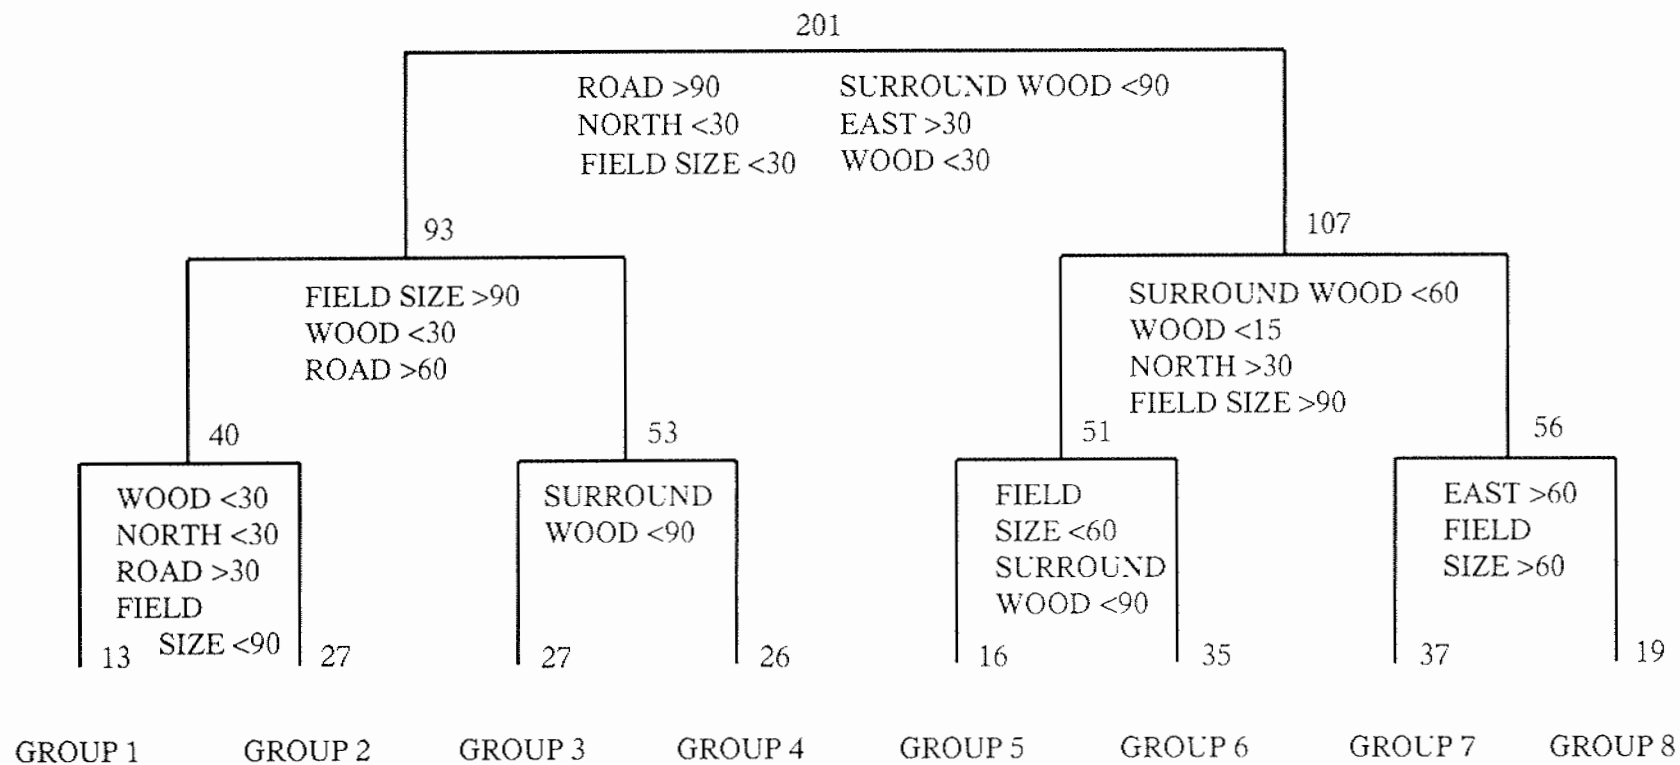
201

ROAD >90
NORTH <30
FIELD SIZE <30

SURROUND WOOD <90
EAST >30
WOOD <30

93

107

FIELD SIZE >90
WOOD <30
ROAD >60

SURROUND WOOD <60
WOOD <15
NORTH >30
FIELD SIZE >90

40

53

51

56

WOOD <30
NORTH <30
ROAD >30
FIELD SIZE <90

SURROUND WOOD <90

FIELD SIZE <60
SURROUND WOOD <90

EAST >60
FIELD SIZE >60

13 27 27 26 16 35 37 19

GROUP 1 GROUP 2 GROUP 3 GROUP 4 GROUP 5 GROUP 6 GROUP 7 GROUP 8